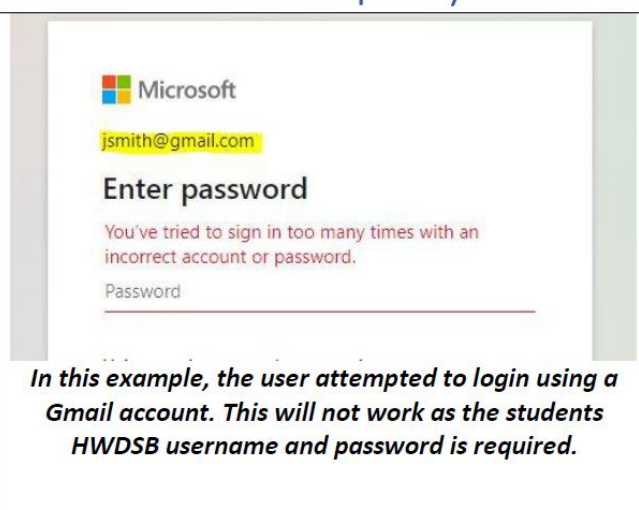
Microsoft

jsmith@gmail.com

Enter password

You've tried to sign in too many times with an incorrect account or password.

Password

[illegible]

In this example, the user attempted to login using a Gmail account. This will not work as the students HWDSB username and password is required.